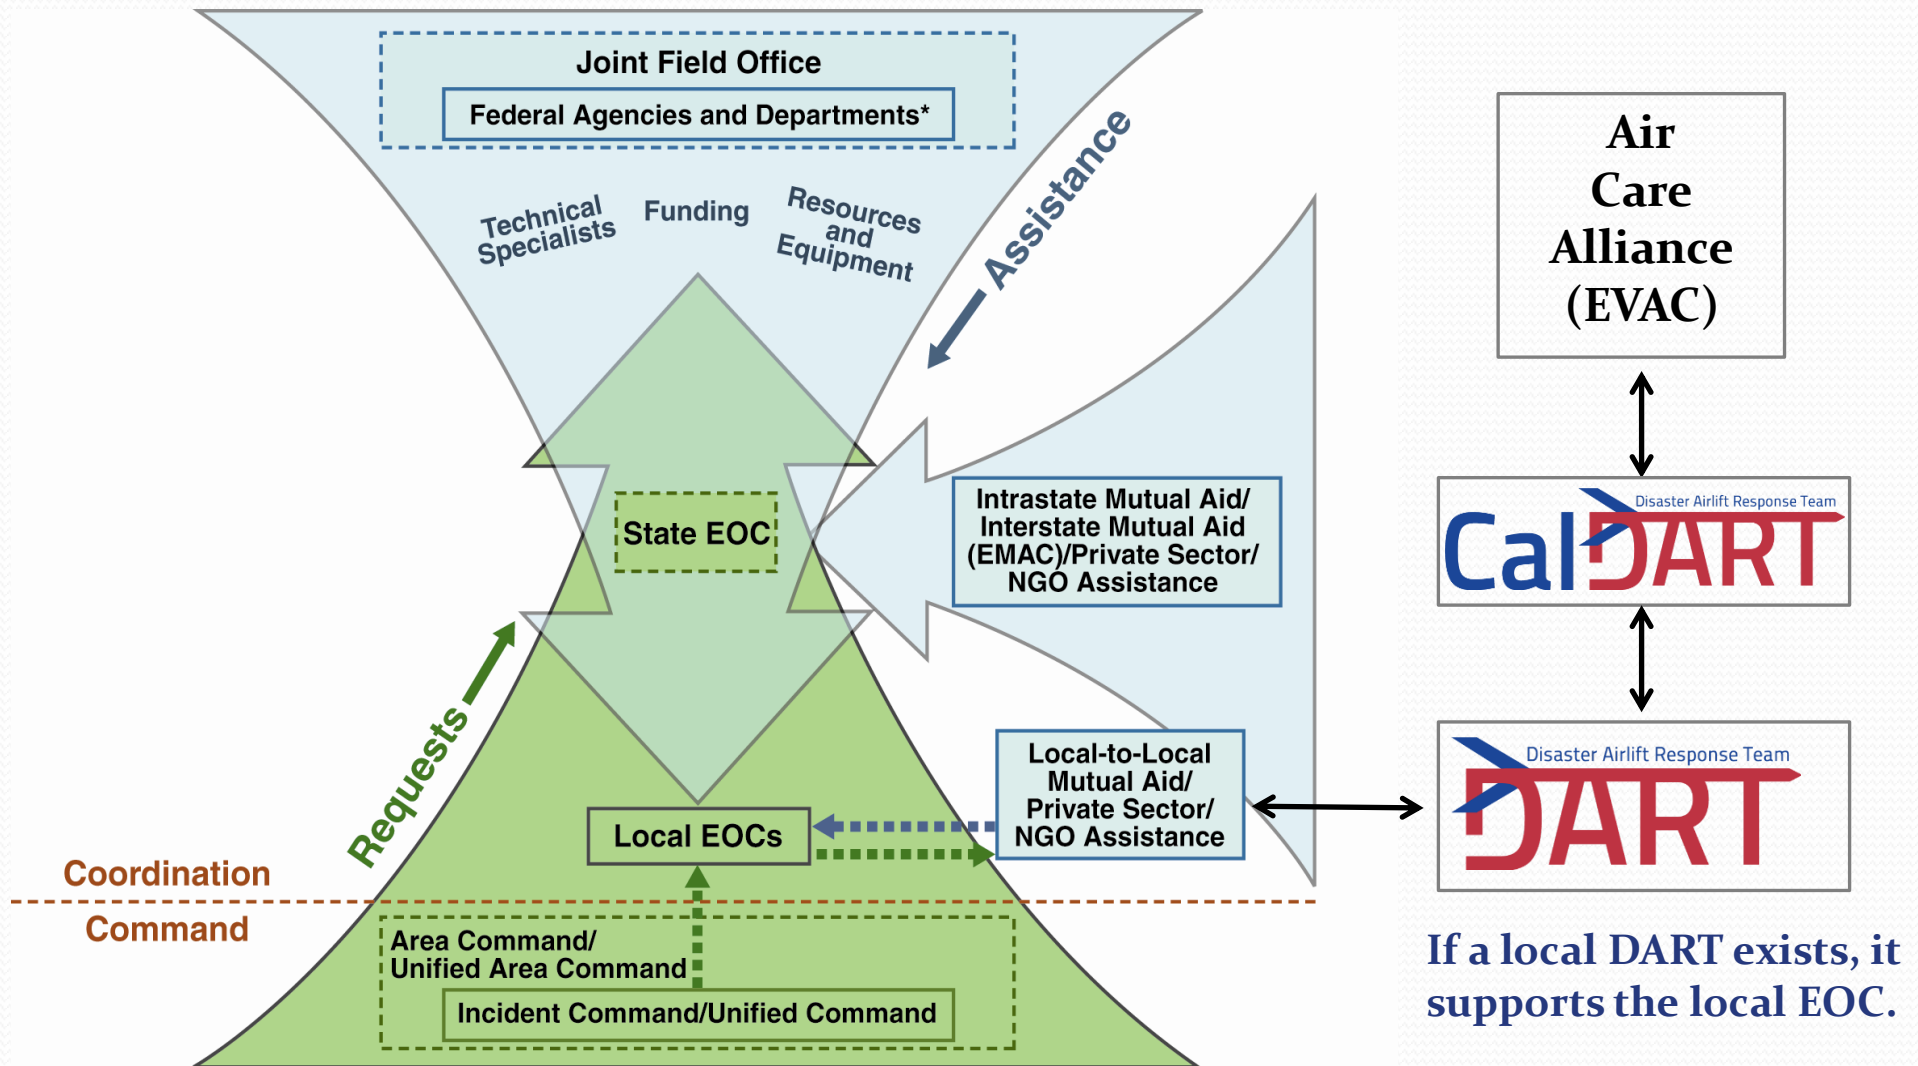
Joint Field Office

Federal Agencies and Departments*

Technical Specialists

Funding

Resources and Equipment

Assistance

State EOC

Intrastate Mutual Aid/ Interstate Mutual Aid (EMAC)/Private Sector/ NGO Assistance

Requests

Local EOCs

Local-to-Local Mutual Aid/ Private Sector/ NGO Assistance

Coordination

Command

Area Command/ Unified Area Command

Incident Command/Unified Command

Air Care Alliance (EVAC)

Disaster Airlift Response Team

CalDART

Disaster Airlift Response Team

DART

If a local DART exists, it supports the local EOC.